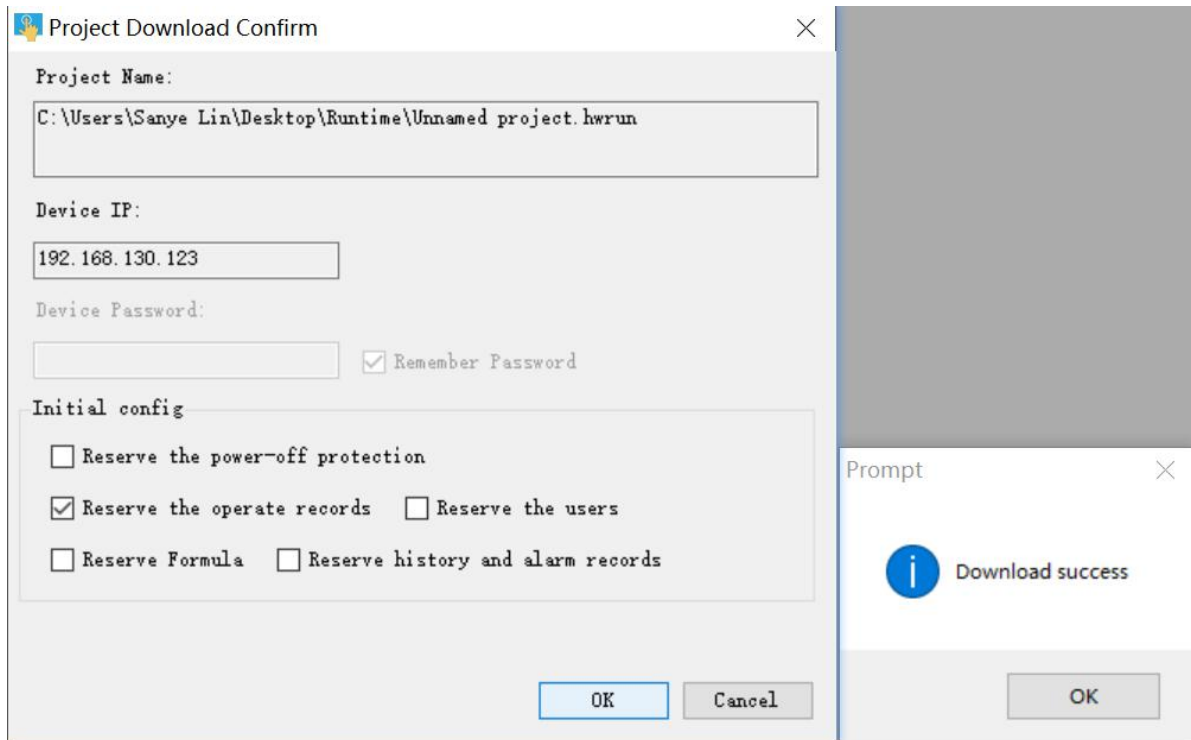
Project Download Confirm

Project Name:

C:\Users\Sanye Lin\Desktop\Runtime\Unnamed project.hwrun

Device IP:

192.168.130.123

Device Password:

Remember Password

Initial config

Reserve the power-off protection

Reserve the operate records

Reserve the users

Reserve Formula

Reserve history and alarm records

OK

Cancel

Prompt

Download success

OK